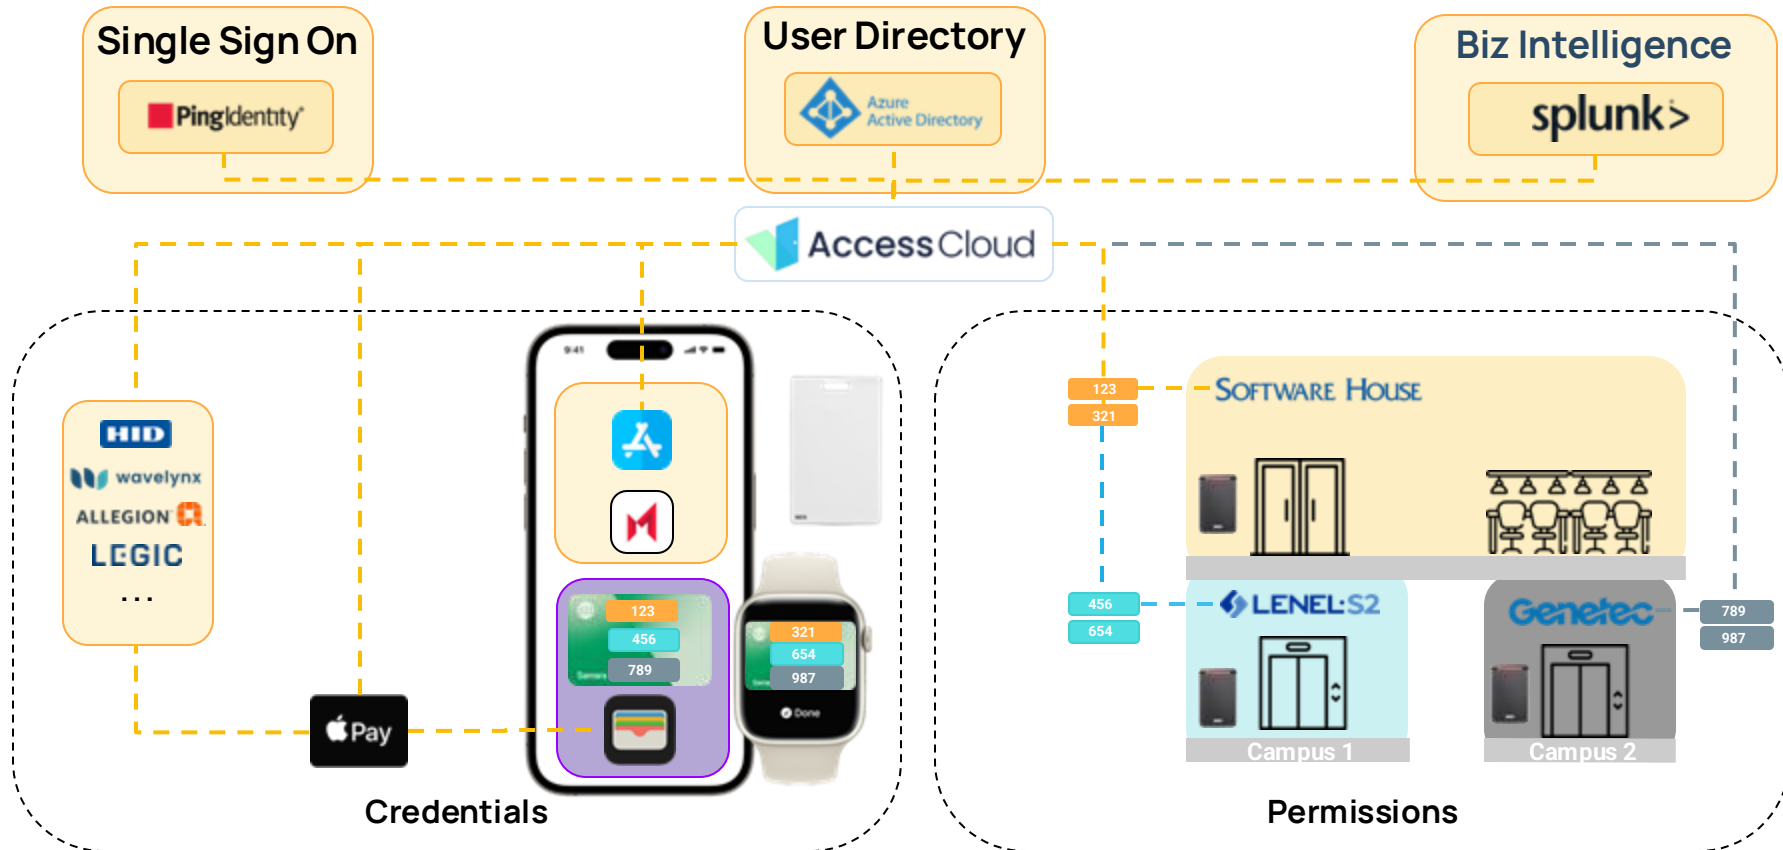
Single Sign On

PingIdentity

User Directory

Azure Active Directory

Biz Intelligence

splunk>

AccessCloud

HID

wavelynx

ALLEGION

LEGIC

...

9:41

123

456

789

321

654

987

Done

Pay

Credentials

123

321

SOFTWARE HOUSE

456

654

LENEL:S2

Genetec

789

987

Campus 1

Campus 2

Permissions